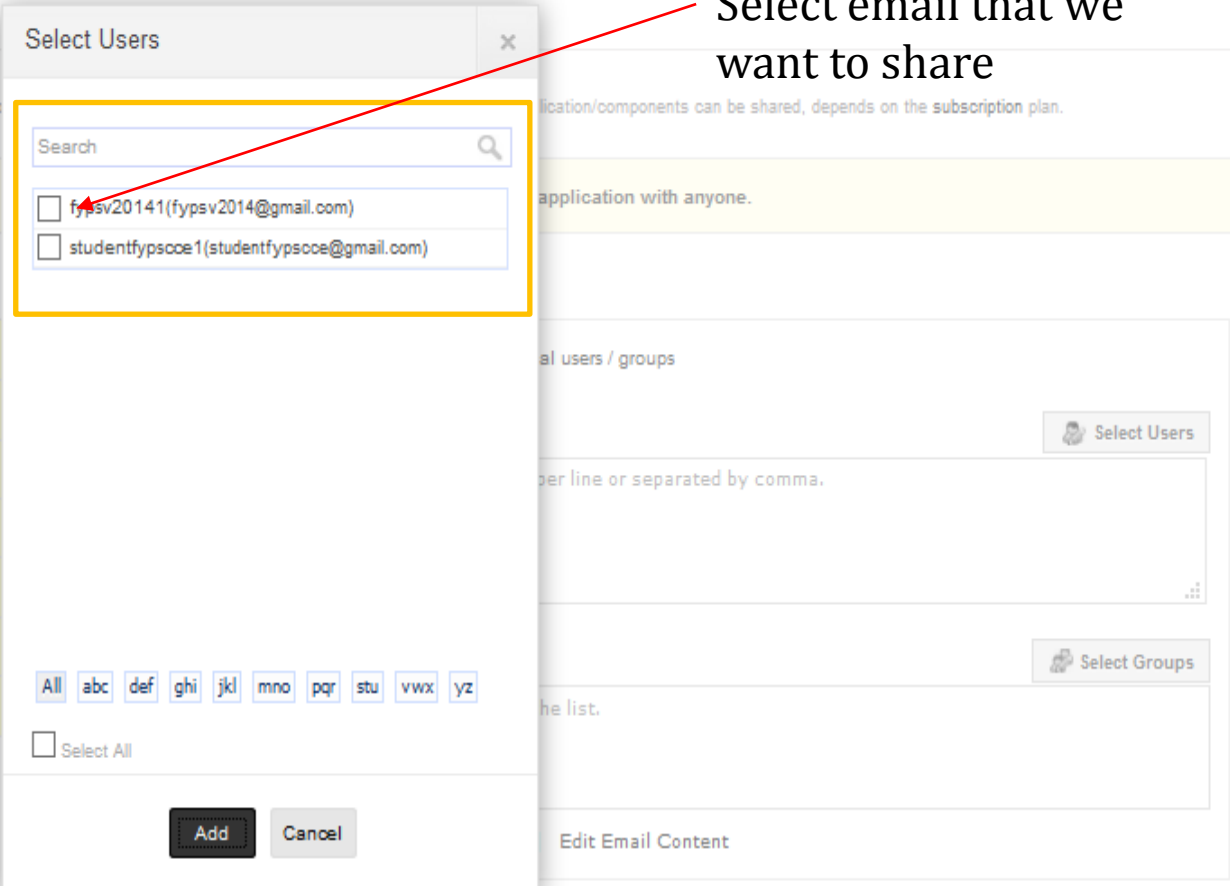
Select email that we want to share

Select Users ×

Search

fypsv20141(fypsv2014@gmail.com)
studentfypscce1(studentfypscce@gmail.com)

All abc def ghi jkl mno pqr stu vwx yz

Select All

Add Cancel

lication/components can be shared, depends on the subscription plan.

application with anyone.

al users / groups

Select Users

per line or separated by comma.

Select Groups

he list.

Edit Email Content